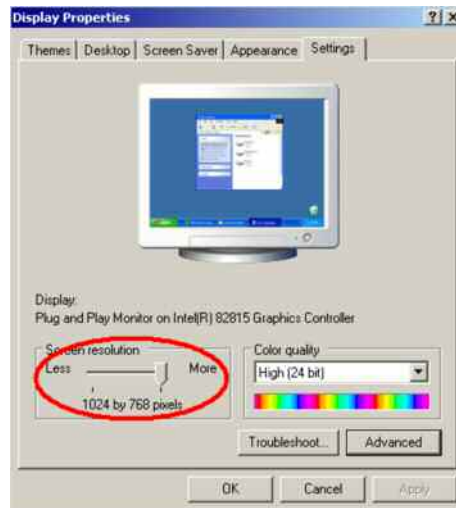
Display Properties

?
X

Themes
Desktop
Screen Saver
Appearance
Settings

Display:
Plug and Play Monitor on Intel(R) 82815 Graphics Controller

Screen resolution
Less
More
1024 by 768 pixels

Color quality
High (24 bit)

Troubleshoot...
Advanced

OK
Cancel
Apply